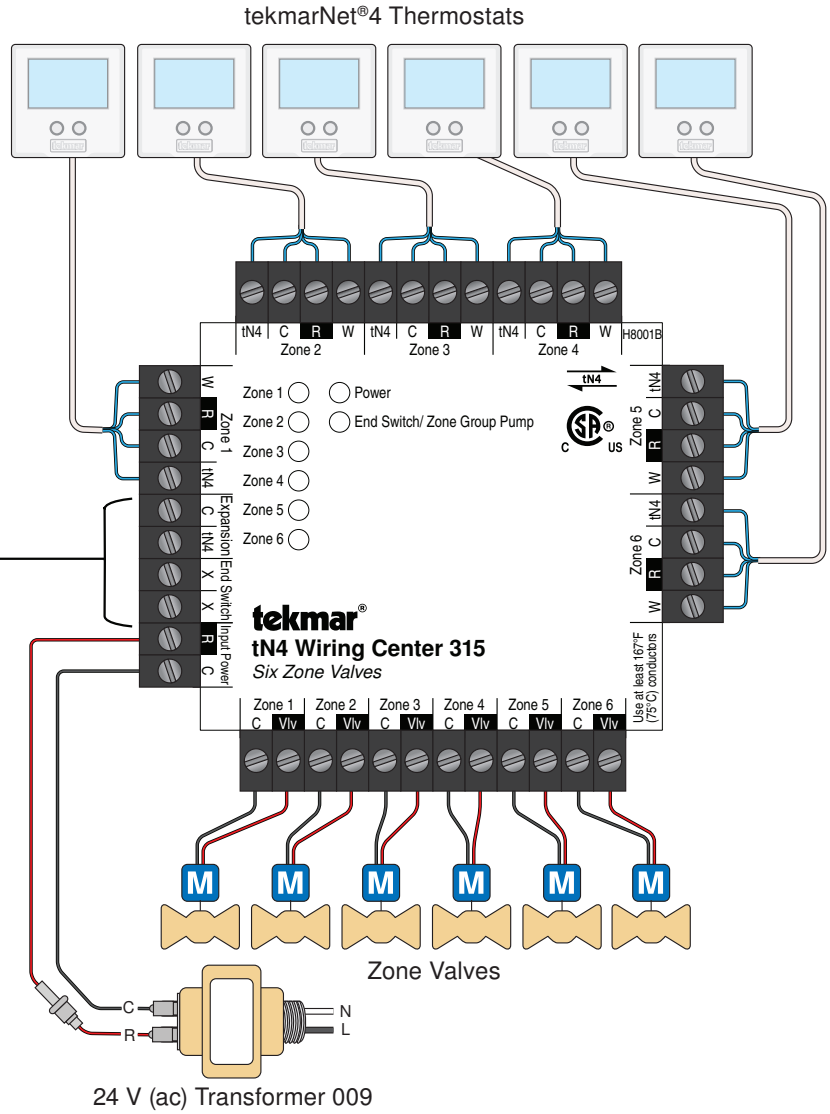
tekmarNet®4 Thermostats

tekmar tekmar tekmar tekmar tekmar tekmar

tN4 C R W tN4 C R W tN4 C R W H8001B
Zone 2 Zone 3 Zone 4

W R C tN4 Zone 1
C tN4 X X R C
Expansion End Switch Input Power

Zone 1 Zone 2 Zone 3 Zone 4 Zone 5 Zone 6
Power
End Switch/ Zone Group Pump

tN4

C US

tN4 C R W Zone 5
tN4 C R W Zone 6

tekmar®
tN4 Wiring Center 315
Six Zone Valves

Use at least 167°F (75°C) conductors

Zone 1 Zone 2 Zone 3 Zone 4 Zone 5 Zone 6
C Vlv C Vlv C Vlv C Vlv C Vlv C Vlv

M M M M M M

Zone Valves

C R N L

24 V (ac) Transformer 009